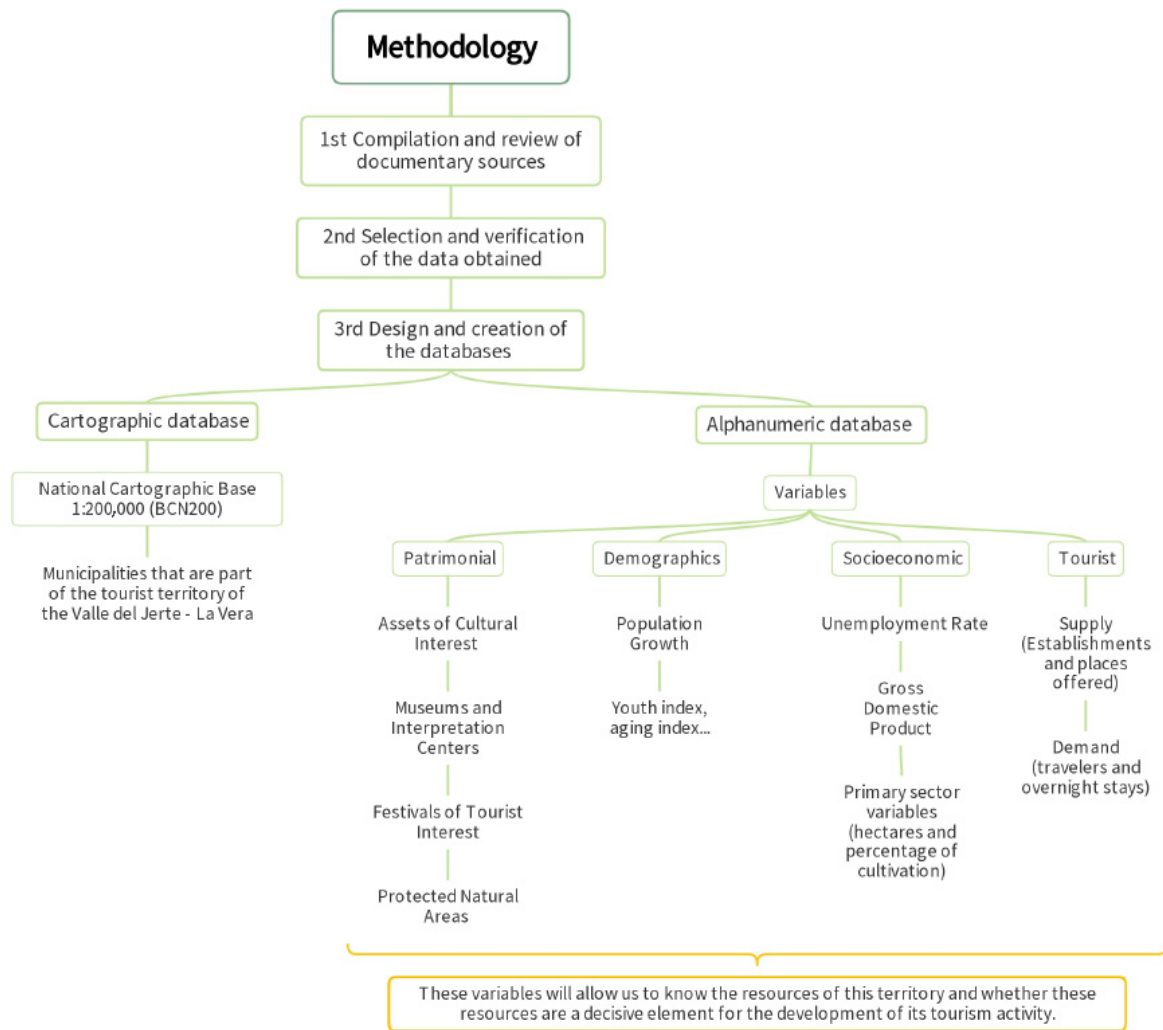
Methodology

1st Compilation and review of documentary sources

2nd Selection and verification of the data obtained

3rd Design and creation of the databases

Cartographic database

National Cartographic Base 1:200,000 (BCN200)

Municipalities that are part of the tourist territory of the Valle del Jerte - La Vera

Alphanumeric database

Variables

Patrimonial

Assets of Cultural Interest

Museums and Interpretation Centers

Festivals of Tourist Interest

Protected Natural Areas

Demographics

Population Growth

Youth index, aging index...

Socioeconomic

Unemployment Rate

Gross Domestic Product

Primary sector variables (hectares and percentage of cultivation)

Tourist

Supply (Establishments and places offered)

Demand (travelers and overnight stays)

These variables will allow us to know the resources of this territory and whether these resources are a decisive element for the development of its tourism activity.